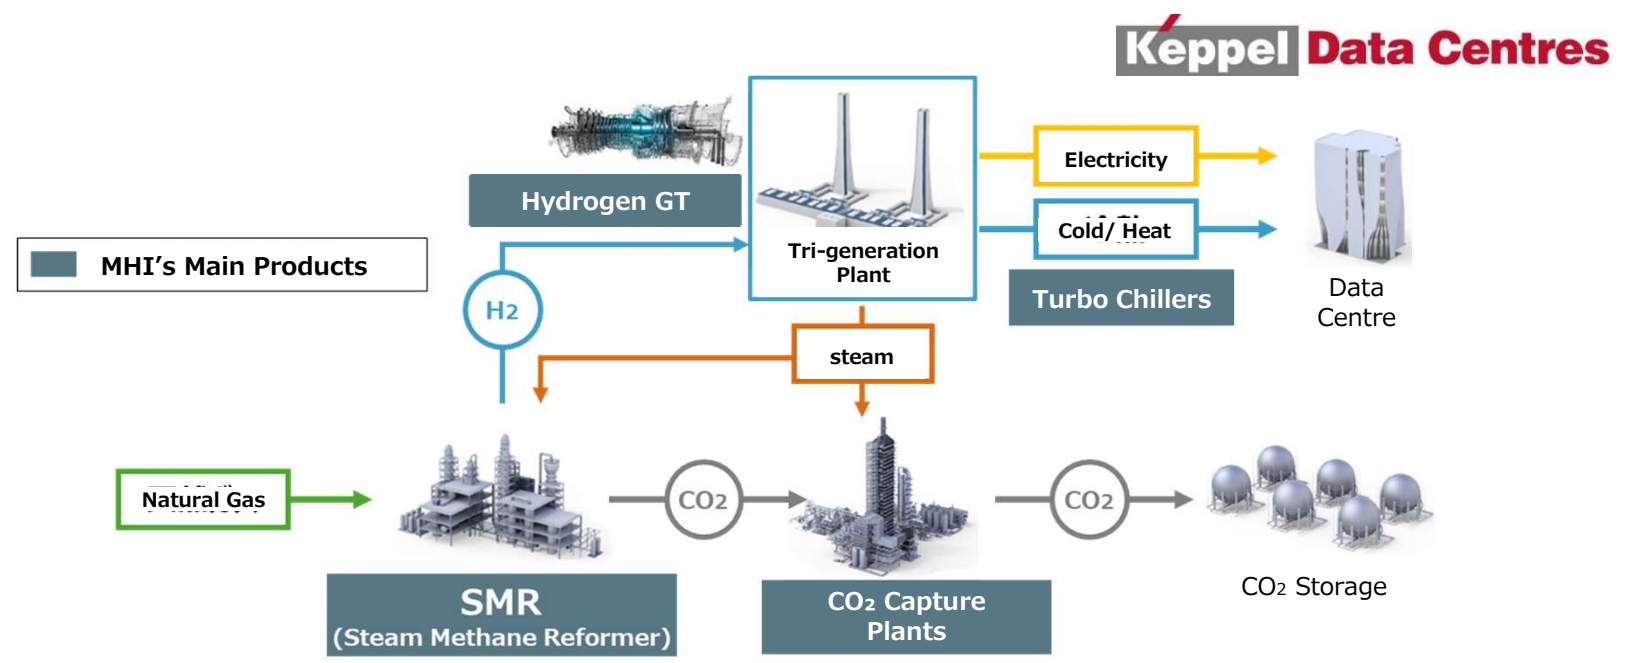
Keppel Data Centres

Hydrogen GT

MHI's Main Products

Tri-generation Plant

Electricity

Cold/ Heat

Turbo Chillers

Data Centre

$H_2$

steam

Natural Gas

$CO_2$

$CO_2$

SMR
(Steam Methane Reformer)

$CO_2$ Capture Plants

$CO_2$ Storage